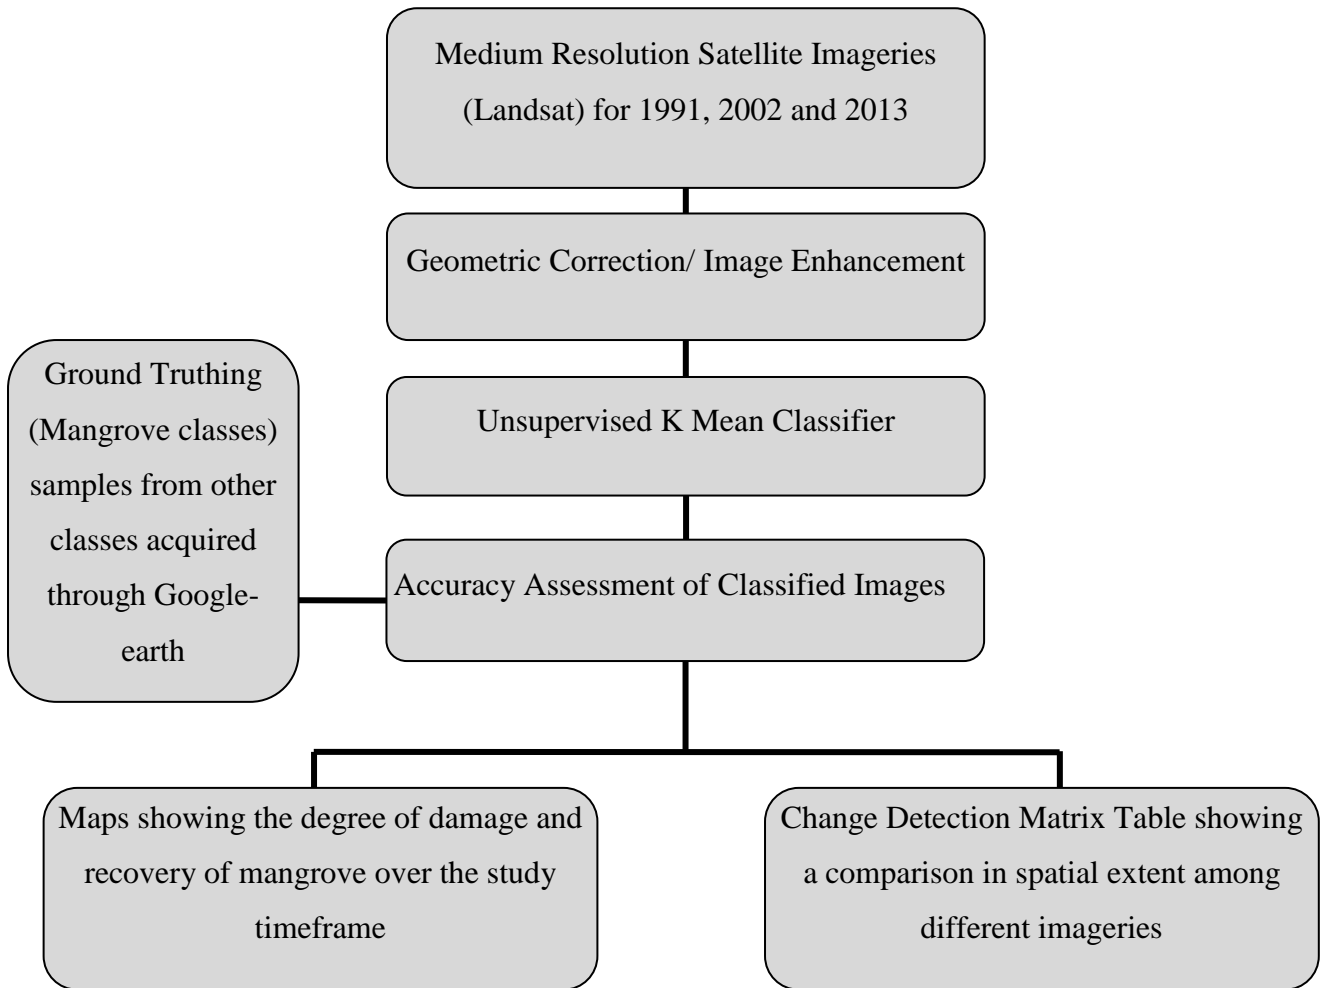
Medium Resolution Satellite Imageries (Landsat) for 1991, 2002 and 2013

Geometric Correction/ Image Enhancement

Unsupervised K Mean Classifier

Ground Truthing (Mangrove classes) samples from other classes acquired through Google-earth

Accuracy Assessment of Classified Images

Maps showing the degree of damage and recovery of mangrove over the study timeframe

Change Detection Matrix Table showing a comparison in spatial extent among different imageries